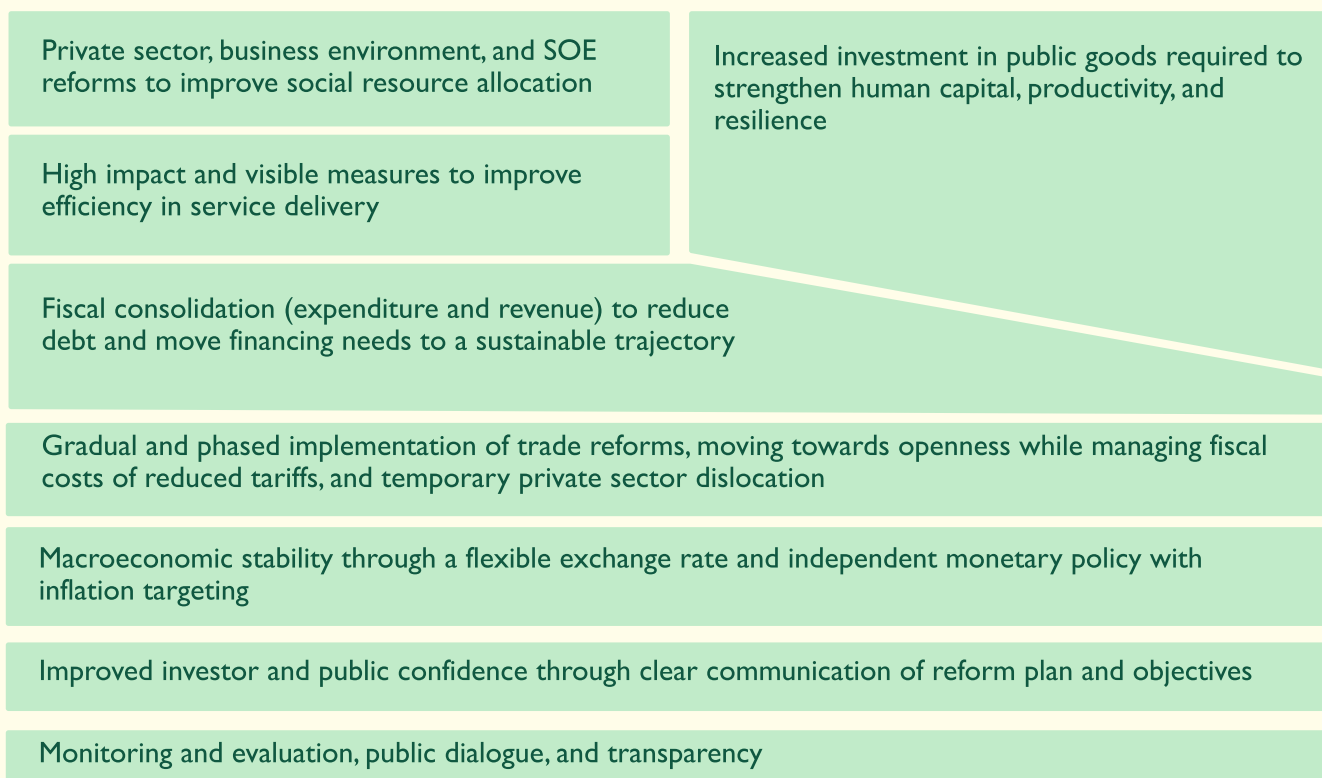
Private sector, business environment, and SOE reforms to improve social resource allocation

Increased investment in public goods required to strengthen human capital, productivity, and resilience

High impact and visible measures to improve efficiency in service delivery

Fiscal consolidation (expenditure and revenue) to reduce debt and move financing needs to a sustainable trajectory

Gradual and phased implementation of trade reforms, moving towards openness while managing fiscal costs of reduced tariffs, and temporary private sector dislocation

Macroeconomic stability through a flexible exchange rate and independent monetary policy with inflation targeting

Improved investor and public confidence through clear communication of reform plan and objectives

Monitoring and evaluation, public dialogue, and transparency